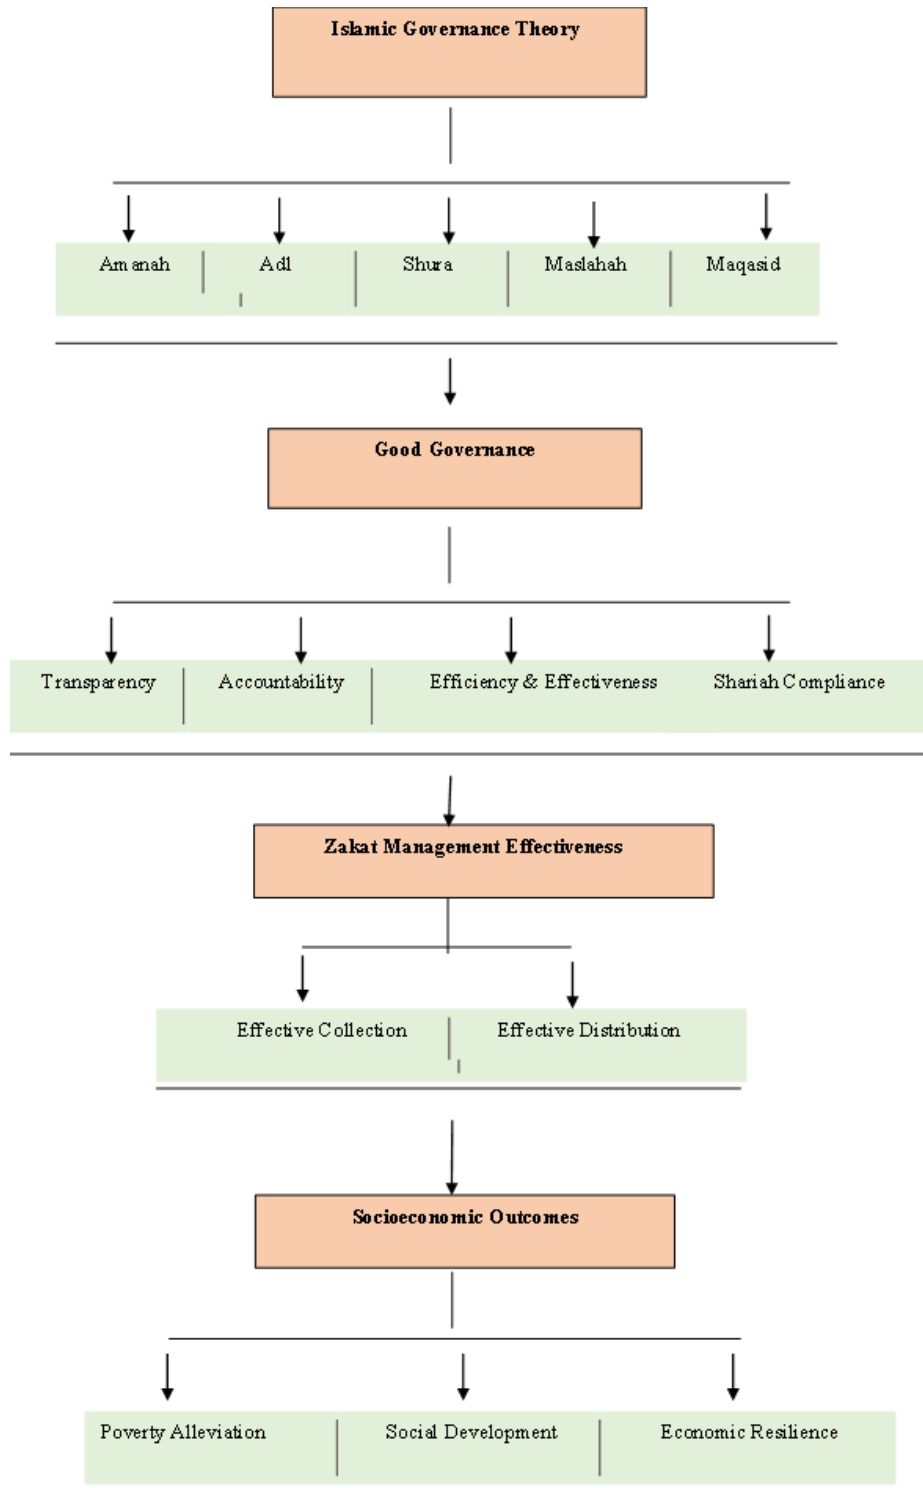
Islamic Governance Theory

Amanah
Adl
Shura
Maslahah
Maqasid

Good Governance

Transparency
Accountability
Efficiency & Effectiveness
Shariah Compliance

Zakat Management Effectiveness

Effective Collection
Effective Distribution

Socioeconomic Outcomes

Poverty Alleviation
Social Development
Economic Resilience